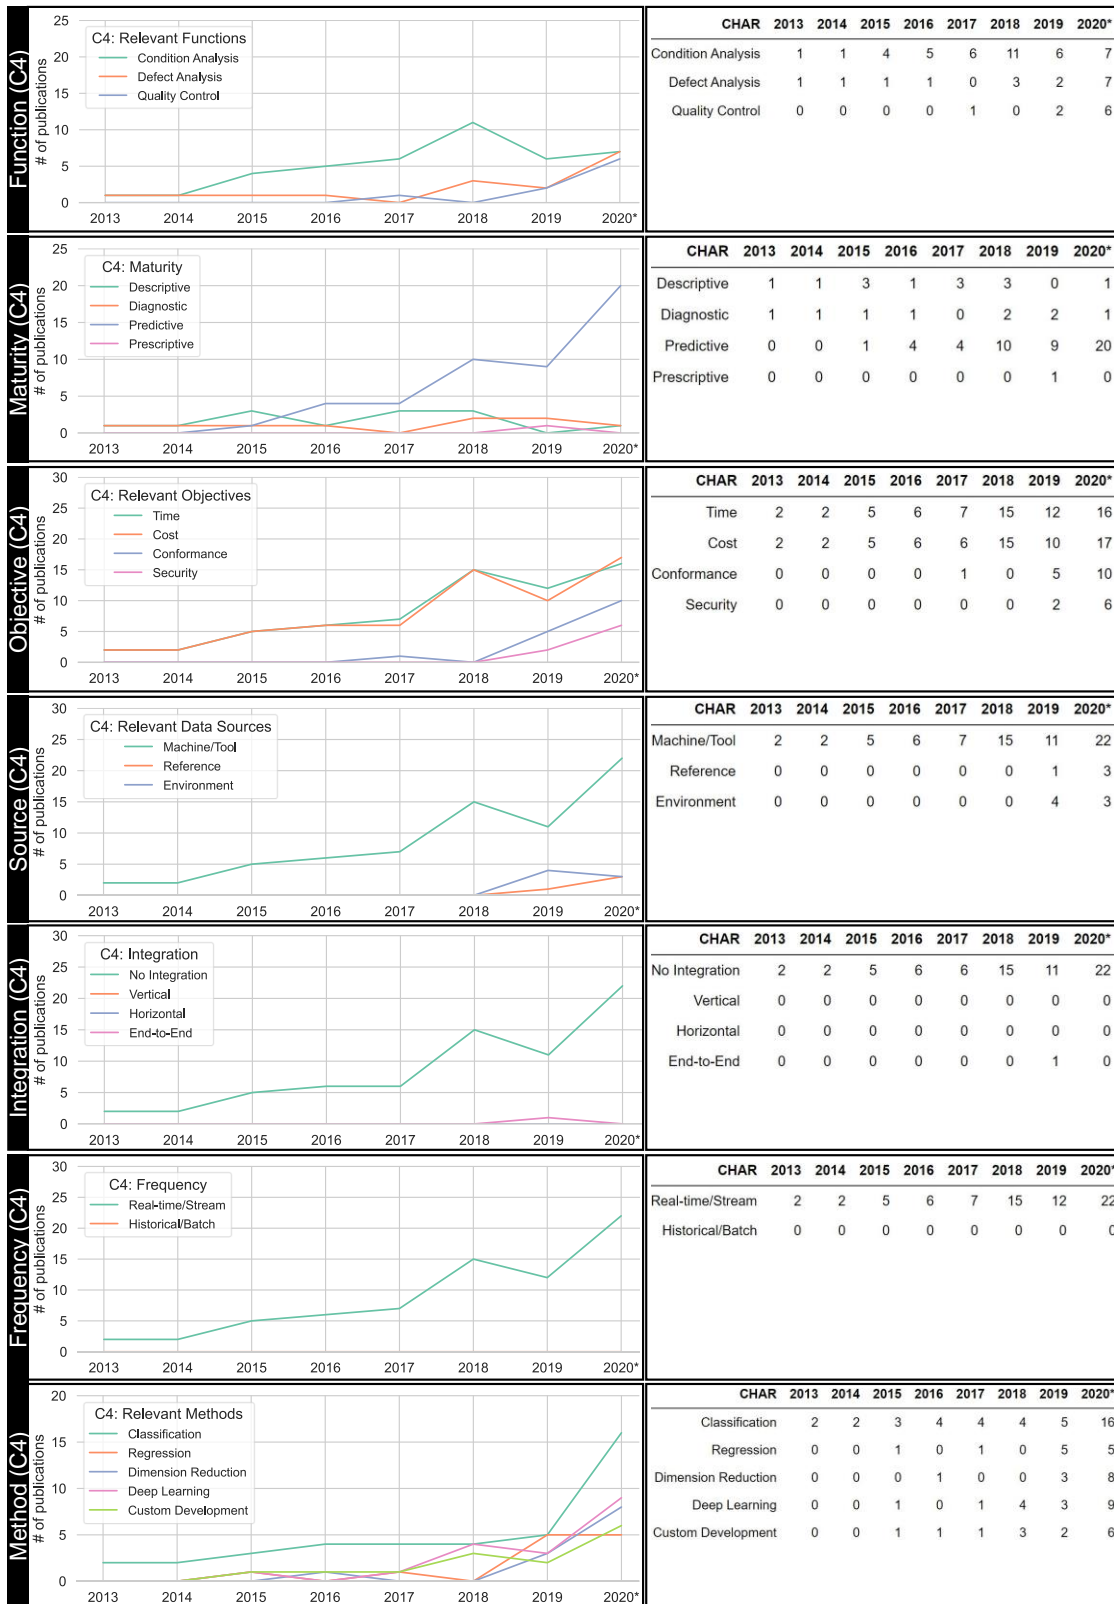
Function (C4)

# of publications

25
20
15
10
5
0

C4: Relevant Functions
Condition Analysis
Defect Analysis
Quality Control

2013 2014 2015 2016 2017 2018 2019 2020*

| CHAR | 2013 | 2014 | 2015 | 2016 | 2017 | 2018 | 2019 | 2020* |
|---|---|---|---|---|---|---|---|---|
| Condition Analysis | 1 | 1 | 4 | 5 | 6 | 11 | 6 | 7 |
| Defect Analysis | 1 | 1 | 1 | 1 | 0 | 3 | 2 | 7 |
| Quality Control | 0 | 0 | 0 | 0 | 1 | 0 | 2 | 6 |

Maturity (C4)

# of publications

25
20
15
10
5
0

C4: Maturity
Descriptive
Diagnostic
Predictive
Prescriptive

2013 2014 2015 2016 2017 2018 2019 2020*

| CHAR | 2013 | 2014 | 2015 | 2016 | 2017 | 2018 | 2019 | 2020* |
|---|---|---|---|---|---|---|---|---|
| Descriptive | 1 | 1 | 3 | 1 | 3 | 3 | 0 | 1 |
| Diagnostic | 1 | 1 | 1 | 1 | 0 | 2 | 2 | 1 |
| Predictive | 0 | 0 | 1 | 4 | 4 | 10 | 9 | 20 |
| Prescriptive | 0 | 0 | 0 | 0 | 0 | 0 | 1 | 0 |

Objective (C4)

# of publications

30
25
20
15
10
5
0

C4: Relevant Objectives
Time
Cost
Conformance
Security

2013 2014 2015 2016 2017 2018 2019 2020*

| CHAR | 2013 | 2014 | 2015 | 2016 | 2017 | 2018 | 2019 | 2020* |
|---|---|---|---|---|---|---|---|---|
| Time | 2 | 2 | 5 | 6 | 7 | 15 | 12 | 16 |
| Cost | 2 | 2 | 5 | 6 | 6 | 15 | 10 | 17 |
| Conformance | 0 | 0 | 0 | 0 | 1 | 0 | 5 | 10 |
| Security | 0 | 0 | 0 | 0 | 0 | 0 | 2 | 6 |

Source (C4)

# of publications

30
25
20
15
10
5
0

C4: Relevant Data Sources
Machine/Tool
Reference
Environment

2013 2014 2015 2016 2017 2018 2019 2020*

| CHAR | 2013 | 2014 | 2015 | 2016 | 2017 | 2018 | 2019 | 2020* |
|---|---|---|---|---|---|---|---|---|
| Machine/Tool | 2 | 2 | 5 | 6 | 7 | 15 | 11 | 22 |
| Reference | 0 | 0 | 0 | 0 | 0 | 0 | 1 | 3 |
| Environment | 0 | 0 | 0 | 0 | 0 | 0 | 4 | 3 |

Integration (C4)

# of publications

30
25
20
15
10
5
0

C4: Integration
No Integration
Vertical
Horizontal
End-to-End

2013 2014 2015 2016 2017 2018 2019 2020*

| CHAR | 2013 | 2014 | 2015 | 2016 | 2017 | 2018 | 2019 | 2020* |
|---|---|---|---|---|---|---|---|---|
| No Integration | 2 | 2 | 5 | 6 | 6 | 15 | 11 | 22 |
| Vertical | 0 | 0 | 0 | 0 | 0 | 0 | 0 | 0 |
| Horizontal | 0 | 0 | 0 | 0 | 0 | 0 | 0 | 0 |
| End-to-End | 0 | 0 | 0 | 0 | 0 | 0 | 1 | 0 |

Frequency (C4)

# of publications

30
25
20
15
10
5
0

C4: Frequency
Real-time/Stream
Historical/Batch

2013 2014 2015 2016 2017 2018 2019 2020*

| CHAR | 2013 | 2014 | 2015 | 2016 | 2017 | 2018 | 2019 | 2020* |
|---|---|---|---|---|---|---|---|---|
| Real-time/Stream | 2 | 2 | 5 | 6 | 7 | 15 | 12 | 22 |
| Historical/Batch | 0 | 0 | 0 | 0 | 0 | 0 | 0 | 0 |

Method (C4)

# of publications

20
15
10
5
0

C4: Relevant Methods
Classification
Regression
Dimension Reduction
Deep Learning
Custom Development

2013 2014 2015 2016 2017 2018 2019 2020*

| CHAR | 2013 | 2014 | 2015 | 2016 | 2017 | 2018 | 2019 | 2020* |
|---|---|---|---|---|---|---|---|---|
| Classification | 2 | 2 | 3 | 4 | 4 | 4 | 5 | 16 |
| Regression | 0 | 0 | 1 | 0 | 1 | 0 | 5 | 5 |
| Dimension Reduction | 0 | 0 | 0 | 1 | 0 | 0 | 3 | 8 |
| Deep Learning | 0 | 0 | 1 | 0 | 1 | 4 | 3 | 9 |
| Custom Development | 0 | 0 | 1 | 1 | 1 | 3 | 2 | 6 |